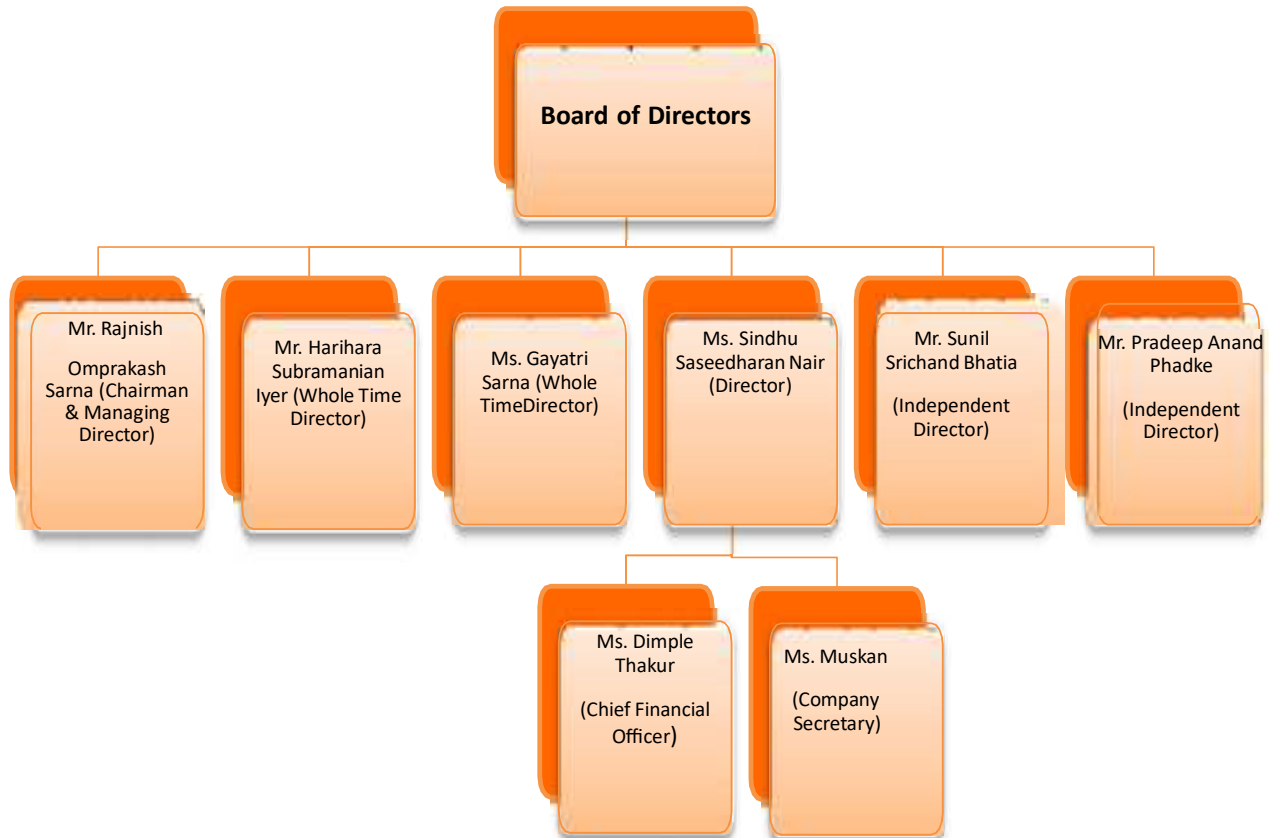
Board of Directors

Mr. Rajnish

Omprakash Sarna (Chairman & Managing Director)

Mr. Harihara Subramanian Iyer (Whole Time Director)

Ms. Gayatri Sarna (Whole TimeDirector)

Ms. Sindhu Saseedharan Nair (Director)

Mr. Sunil Srichand Bhatia

(Independent Director)

Mr. Pradeep Anand Phadke

(Independent Director)

Ms. Dimple Thakur

(Chief Financial Officer)

Ms. Muskan

(Company Secretary)